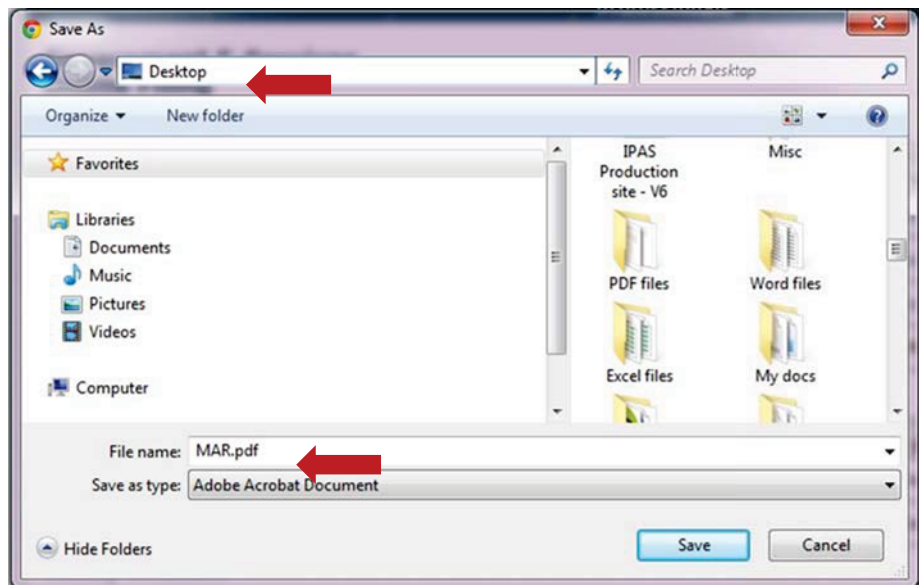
Save As

Desktop

Search Desktop

Organize ▾ New folder

Favorites

Libraries
Documents
Music
Pictures
Videos

Computer

IPAS Production site - V6

Misc

PDF files

Word files

Excel files

My docs

File name: MAR.pdf

Save as type: Adobe Acrobat Document

Hide Folders

Save

Cancel